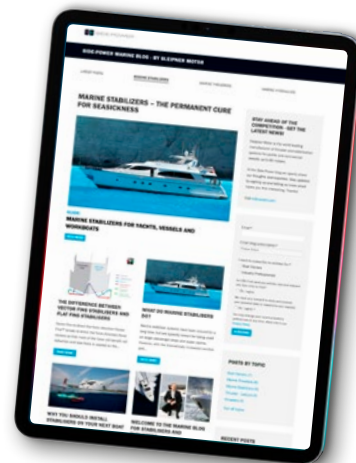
RIDE-POWER MARINE BLOG - BY SLEIPNER MOTOR

MARINE STABILIZERS – THE PERMANENT CURE FOR SEASICKNESS

STAY AHEAD OF THE COMPETITION - GET THE LATEST NEWS!

MARINE STABILIZERS FOR YACHTS, VESSELS AND WORKBOATS

THE DIFFERENCE BETWEEN VECTOR FINS STABILIZERS AND FLAT FINS STABILIZERS

WHAT DO RODING STABILIZERS DO?

POSTS BY TOPIC

WHY YOU SHOULD INSTALL STABILIZERS ON YOUR NEXT BOAT

WELCOME TO THE MARINE BLOG FOR STABILIZERS AND

RECENT POSTS